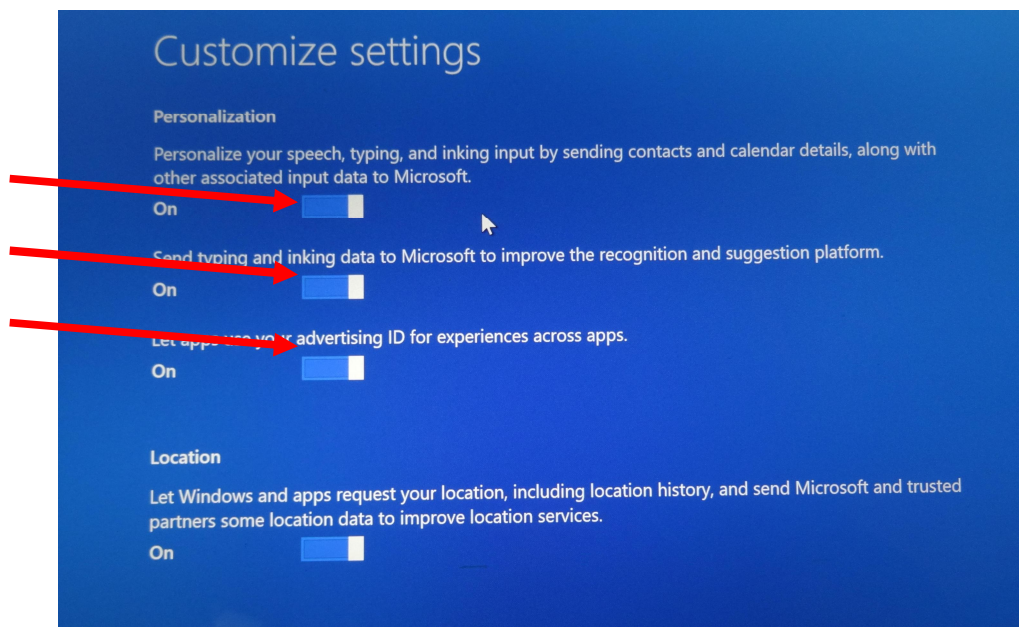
Customize settings

Personalization

Personalize your speech, typing, and inking input by sending contacts and calendar details, along with other associated input data to Microsoft.

On

Send typing and inking data to Microsoft to improve the recognition and suggestion platform.

On

Let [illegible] advertising ID for experiences across apps.

On

Location

Let Windows and apps request your location, including location history, and send Microsoft and trusted partners some location data to improve location services.

On